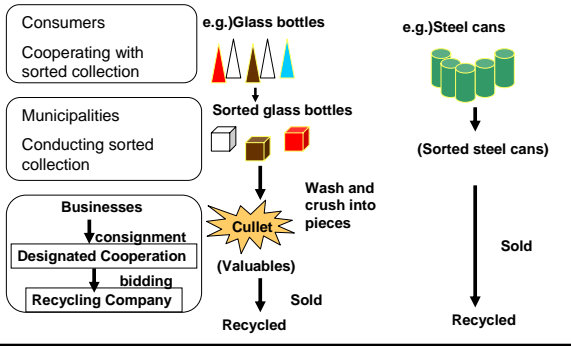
Consumers

Cooperating with sorted collection

e.g.)Glass bottles

e.g.)Steel cans

Municipalities

Conducting sorted collection

Sorted glass bottles

(Sorted steel cans)

Wash and crush into pieces

Businesses

consignment

Designated Cooperation

bidding

Recycling Company

Cullet

(Valuables)

Sold

Sold

Recycled

Recycled